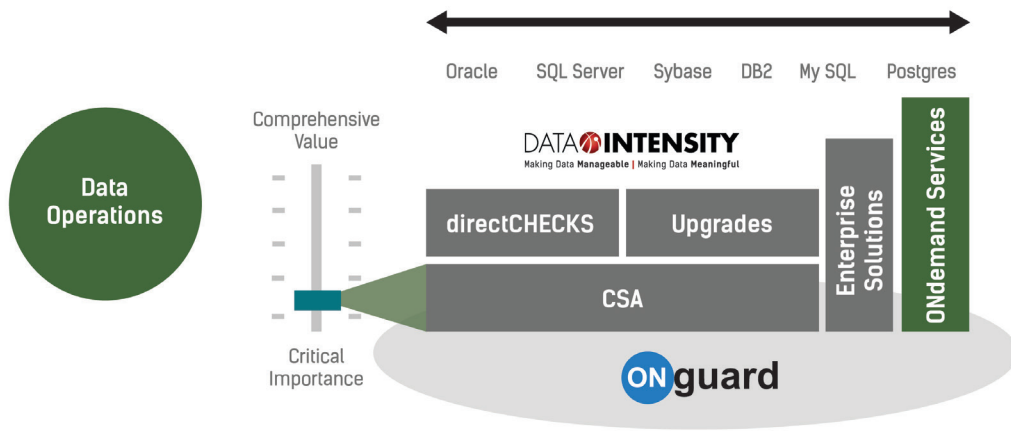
Oracle SQL Server Sybase DB2 My SQL Postgres

Data Operations

Comprehensive Value

Critical Importance

DATA INTENSITY
Making Data Manageable | Making Data Meaningful

directCHECKS

Upgrades

CSA

Enterprise Solutions

ONdemand Services

ONguard